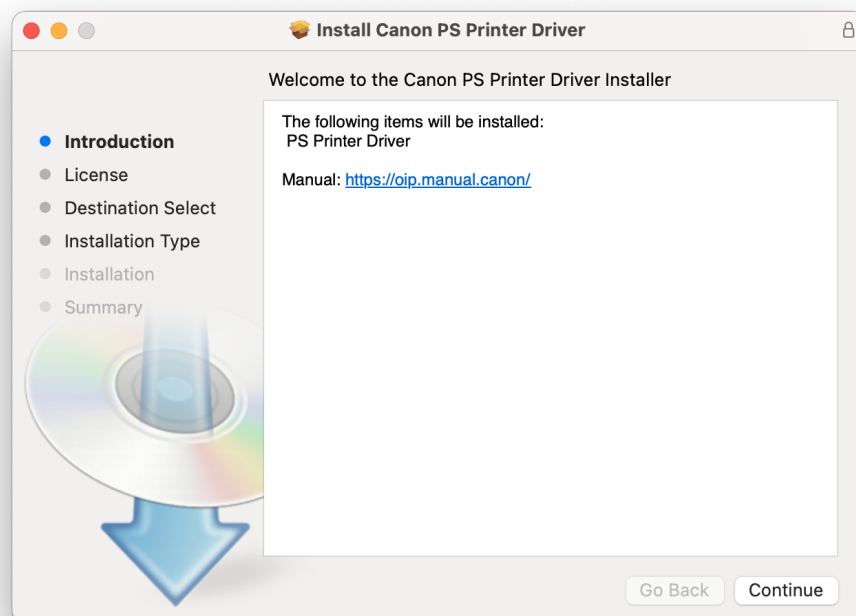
Install Canon PS Printer Driver

Welcome to the Canon PS Printer Driver Installer

Introduction
License
Destination Select
Installation Type
Installation
Summary

The following items will be installed:
PS Printer Driver

Manual: https://oip.manual.canon/

Go Back
Continue